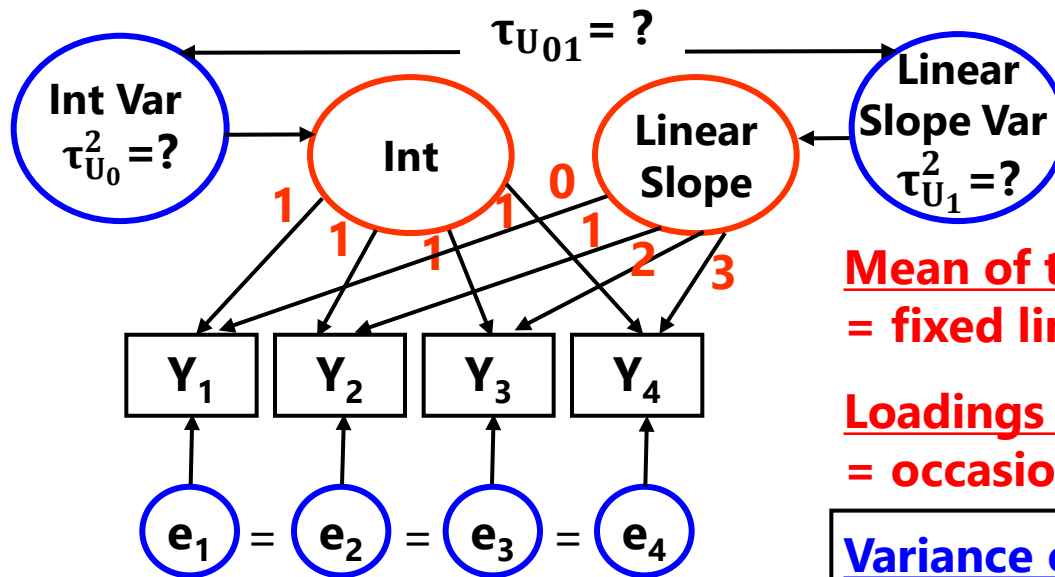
$\tau_{U_{01}}$ = ?

Int Var $\tau^2_{U_0}$=?

Int

Linear Slope

Linear Slope Var $\tau^2_{U_1}$=?

1 1 1 1

0 1 2 3

Y1 Y2 Y3 Y4

e1 = e2 = e3 = e4

Mean of t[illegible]
= fixed li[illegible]

Loadings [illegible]
= occasio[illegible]

Variance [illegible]